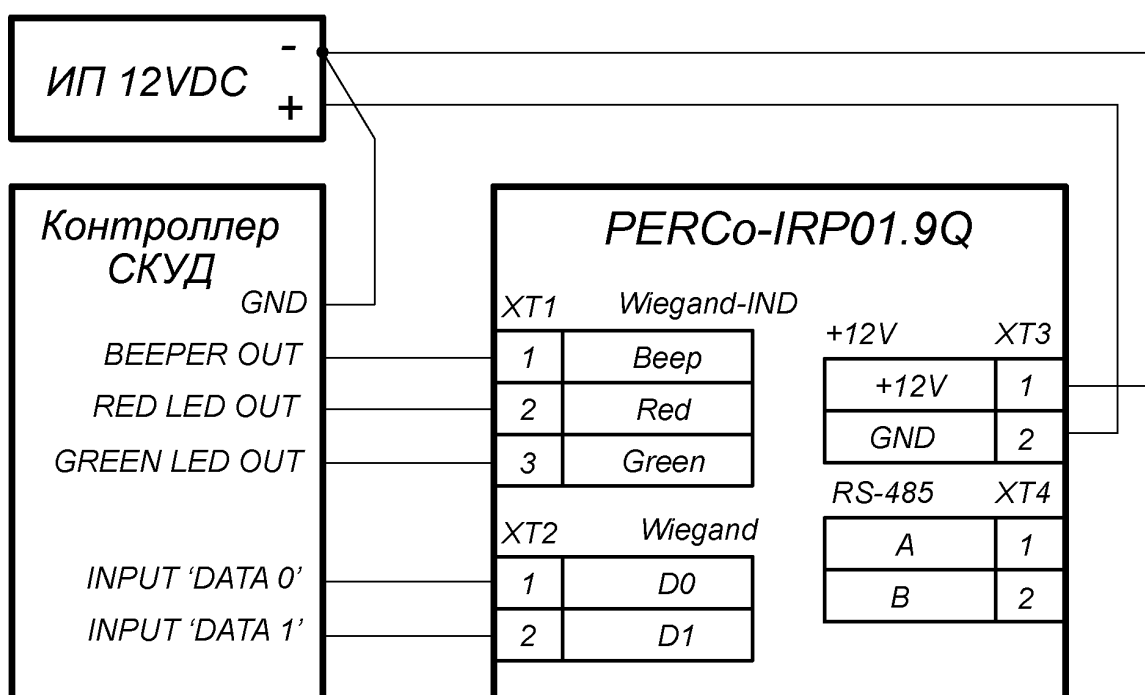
ИП 12VDC
-
+

Контроллер СКУД
GND
BEEPER OUT
RED LED OUT
GREEN LED OUT
INPUT 'DATA 0'
INPUT 'DATA 1'

PERCo-IRP01.9Q

XT1 Wiegand-IND

| 1 | Beep |
|---|---|
| 2 | Red |
| 3 | Green |

XT2 Wiegand

| 1 | D0 |
|---|---|
| 2 | D1 |

+12V XT3

| +12V | 1 |
|---|---|
| GND | 2 |

RS-485 XT4

| A | 1 |
|---|---|
| B | 2 |